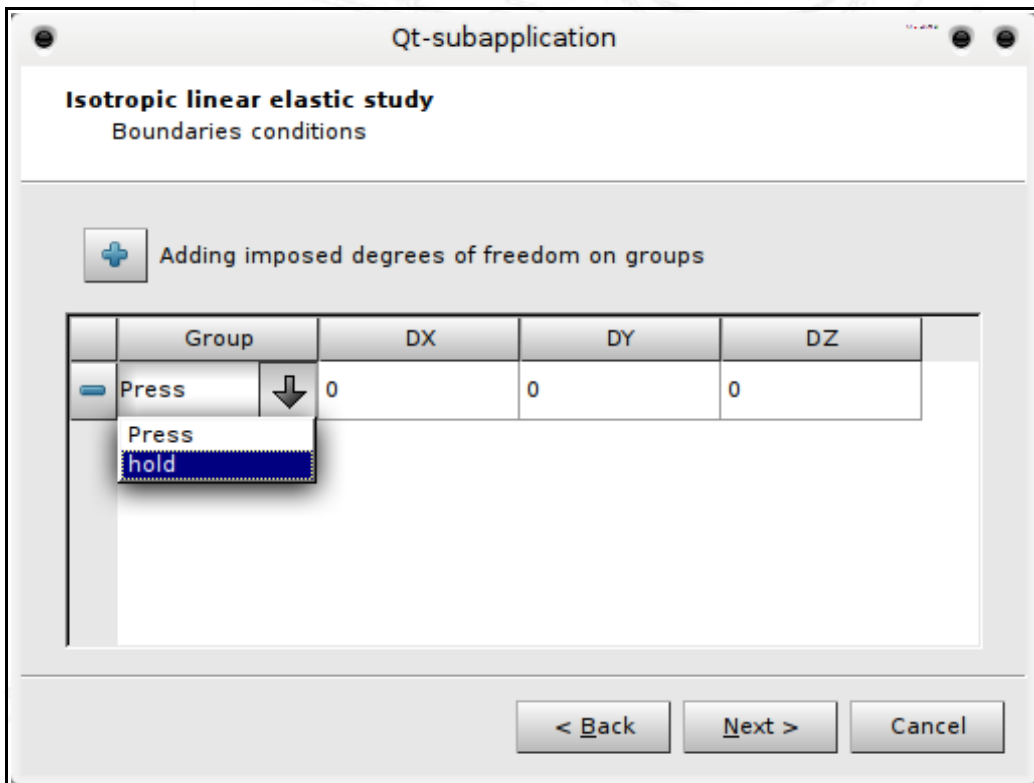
Qt-subapplication

**Isotropic linear elastic study**
Boundaries conditions

Adding imposed degrees of freedom on groups

| Group | DX | DY | DZ |
|---|---|---|---|
| Press | 0 | 0 | 0 |

Press
hold

< Back
Next >
Cancel